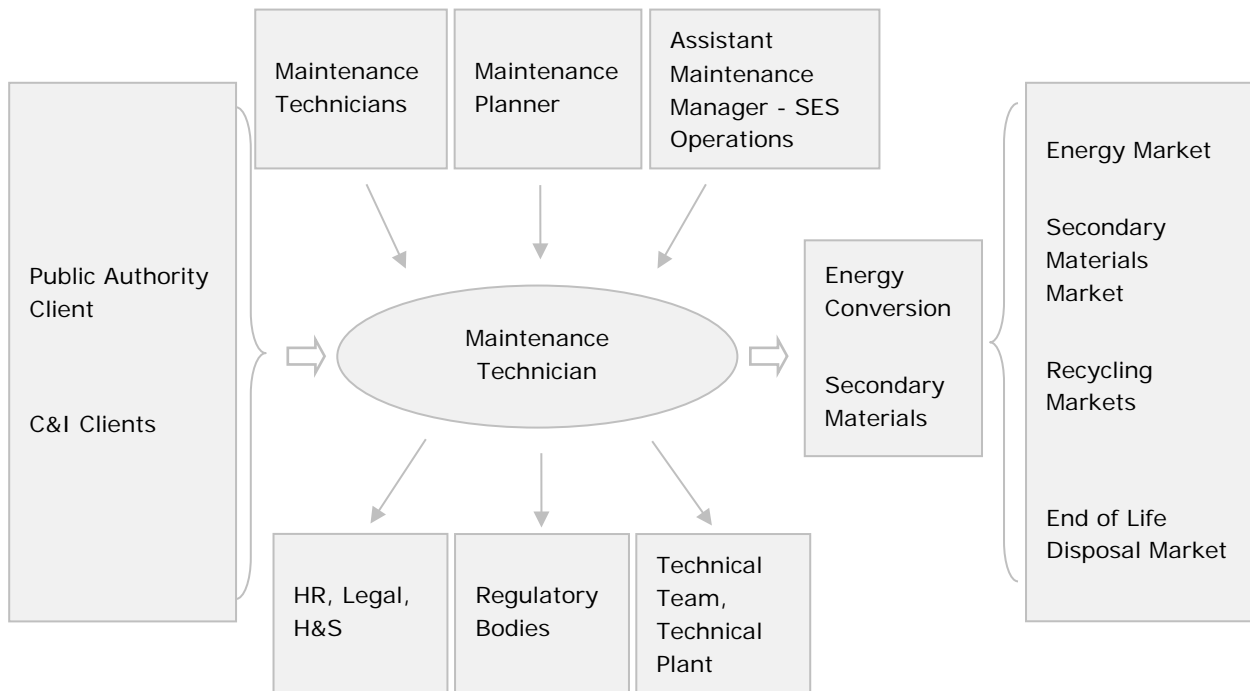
Maintenance Technicians

Maintenance Planner

Assistant Maintenance Manager - SES Operations

Public Authority Client

C&I Clients

Maintenance Technician

Energy Conversion

Secondary Materials

Energy Market

Secondary Materials Market

Recycling Markets

End of Life Disposal Market

HR, Legal, H&S

Regulatory Bodies

Technical Team, Technical Plant